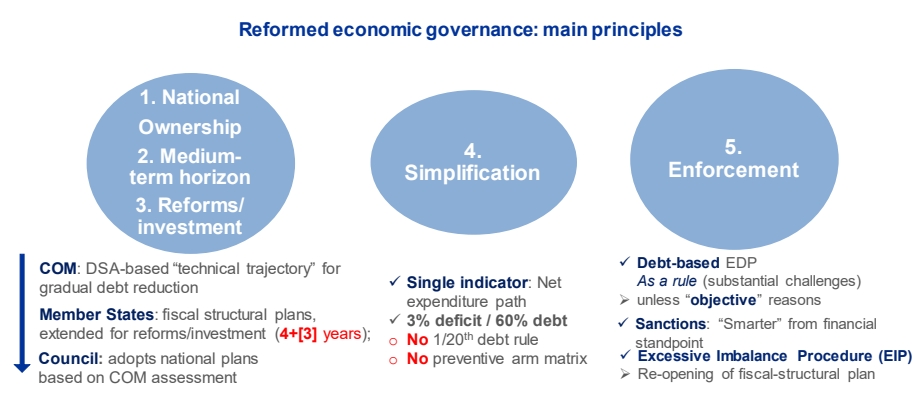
Reformed economic governance: main principles

1. National Ownership
2. Medium-term horizon
3. Reforms/ investment

4. Simplification

5. Enforcement

COM: DSA-based "technical trajectory" for gradual debt reduction

Member States: fiscal structural plans, extended for reforms/investment (4+[3] years);

Council: adopts national plans based on COM assessment

✓ Single indicator: Net expenditure path
✓ 3% deficit / 60% debt
○ No 1/20$^{th}$ debt rule
○ No preventive arm matrix

✓ Debt-based EDP
As a rule (substantial challenges)
➢ unless "objective" reasons

✓ Sanctions: "Smarter" from financial standpoint

✓ Excessive Imbalance Procedure (EIP)
➢ Re-opening of fiscal-structural plan